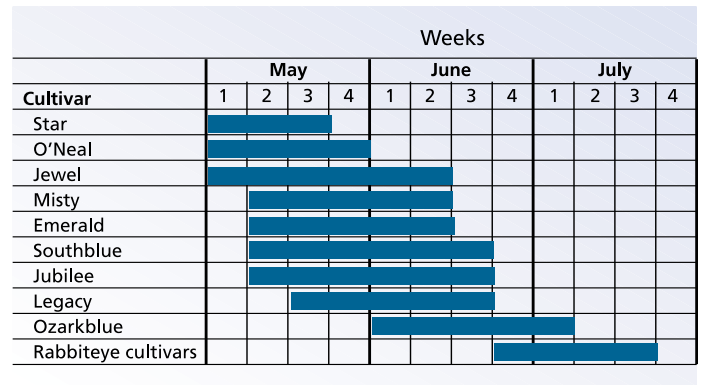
Weeks

| Cultivar | May 1 | May 2 | May 3 | May 4 | June 1 | June 2 | June 3 | June 4 | July 1 | July 2 | July 3 | July 4 |
|---|---|---|---|---|---|---|---|---|---|---|---|---|
| Star | | | | | | | | | | | | |
| O'Neal | | | | | | | | | | | | |
| Jewel | | | | | | | | | | | | |
| Misty | | | | | | | | | | | | |
| Emerald | | | | | | | | | | | | |
| Southblue | | | | | | | | | | | | |
| Jubilee | | | | | | | | | | | | |
| Legacy | | | | | | | | | | | | |
| Ozarkblue | | | | | | | | | | | | |
| Rabbiteye cultivars | | | | | | | | | | | | |